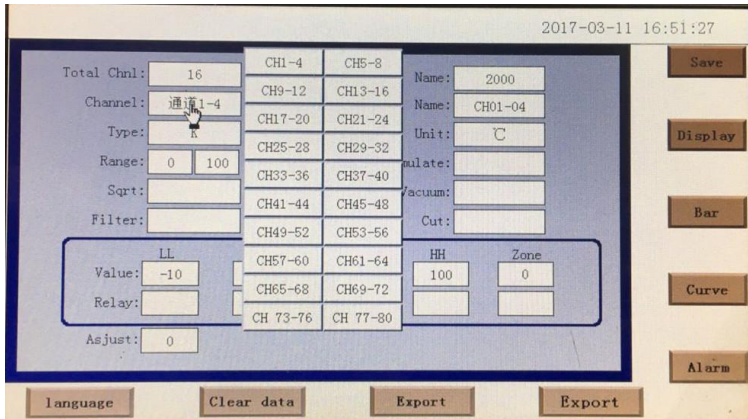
2017-03-11 16:51:27

Total Chnl: 16
Channel: 通道1-4
Type: K
Range: 0 100
Sqrt:
Filter:

| CH1-4 | CH5-8 |
|---|---|
| CH9-12 | CH13-16 |
| CH17-20 | CH21-24 |
| CH25-28 | CH29-32 |
| CH33-36 | CH37-40 |
| CH41-44 | CH45-48 |
| CH49-52 | CH53-56 |
| CH57-60 | CH61-64 |
| CH65-68 | CH69-72 |
| CH 73-76 | CH 77-80 |

Name: 2000
Name: CH01-04
Unit: ℃
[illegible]ulate:
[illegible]acuum:
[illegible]Cut:

LL
Value: -10
Relay:

HH 100
Zone 0

Asjust: 0

Save
Display
Bar
Curve
Alarm

language
Clear data
Export
Export